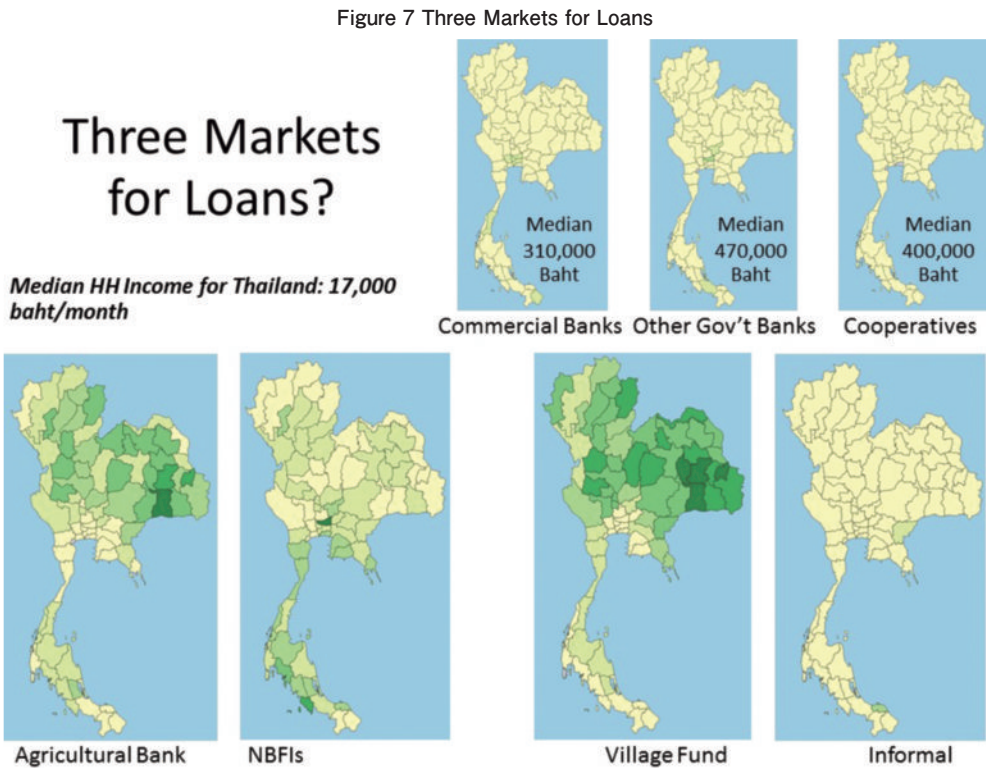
Figure 7 Three Markets for Loans

Three Markets for Loans?

Median HH Income for Thailand: 17,000 baht/month

Median 310,000 Baht

Commercial Banks

Median 470,000 Baht

Other Gov't Banks

Median 400,000 Baht

Cooperatives

Agricultural Bank

NBFIs

Village Fund

Informal